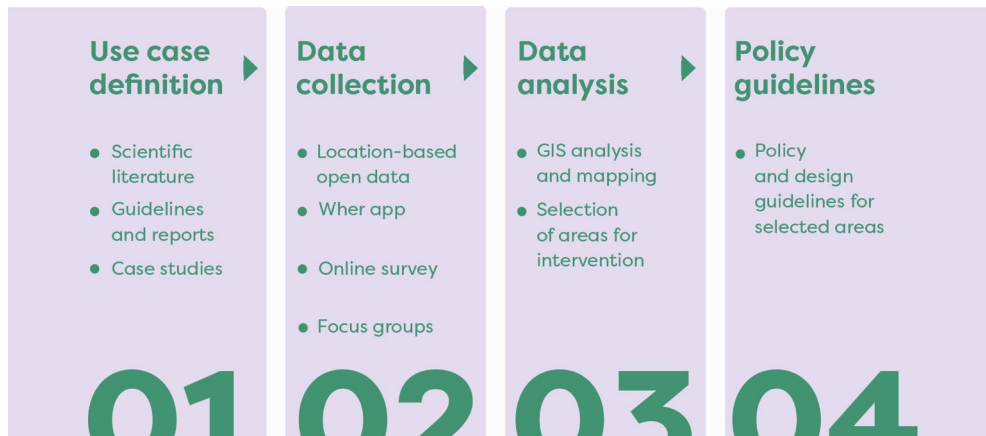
Use case definition

- Scientific literature
- Guidelines and reports
- Case studies

01

Data collection

- Location-based open data
- Wher app
- Online survey
- Focus groups

02

Data analysis

- GIS analysis and mapping
- Selection of areas for intervention

03

Policy guidelines

- Policy and design guidelines for selected areas

04